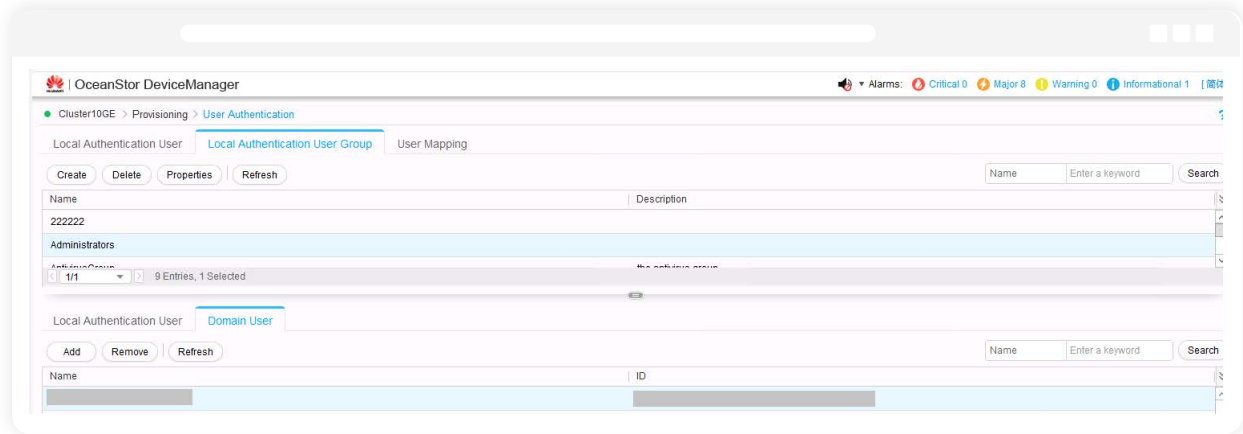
| OceanStor DeviceManager

Alarms: Critical 0 Major 8 Warning 0 Informational 1 [简体

Cluster10GE > Provisioning > User Authentication

Local Authentication User | Local Authentication User Group | User Mapping

Create | Delete | Properties | Refresh

Name | Enter a keyword | Search

| Name | Description |
|---|---|
| 222222 | |
| Administrators | |
| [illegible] | the antivirus group |

1/1 | 9 Entries, 1 Selected

Local Authentication User | Domain User

Add | Remove | Refresh

Name | Enter a keyword | Search

| Name | ID |
|---|---|
| | |